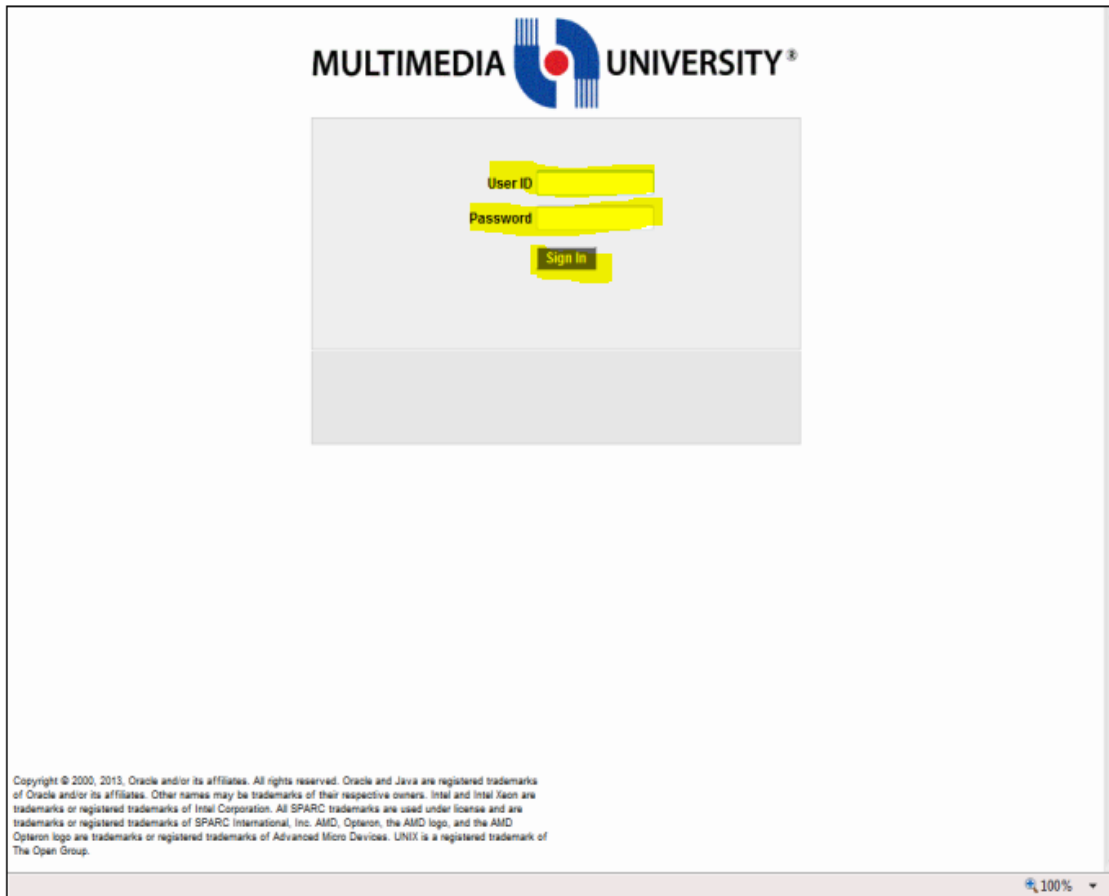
MULTIMEDIA UNIVERSITY®

User ID

Password

Sign In

Copyright © 2000, 2013, Oracle and/or its affiliates. All rights reserved. Oracle and Java are registered trademarks of Oracle and/or its affiliates. Other names may be trademarks of their respective owners. Intel and Intel Xeon are trademarks or registered trademarks of Intel Corporation. All SPARC trademarks are used under license and are trademarks or registered trademarks of SPARC International, Inc. AMD, Opteron, the AMD logo, and the AMD Opteron logo are trademarks or registered trademarks of Advanced Micro Devices. UNIX is a registered trademark of The Open Group.

100%